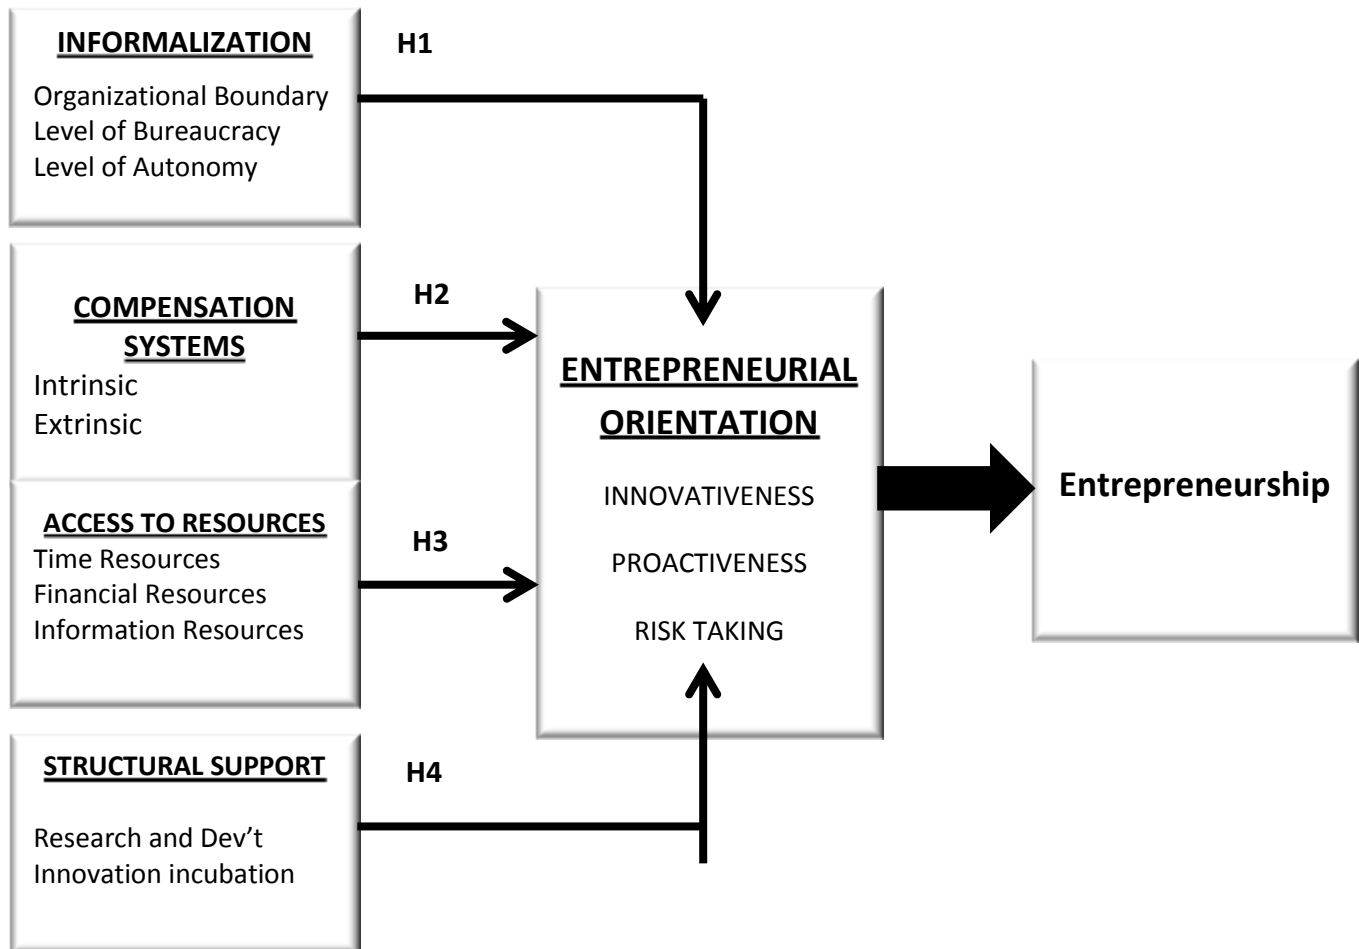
INFORMALIZATION

Organizational Boundary
Level of Bureaucracy
Level of Autonomy

H1

COMPENSATION SYSTEMS

Intrinsic
Extrinsic

H2

ACCESS TO RESOURCES

Time Resources
Financial Resources
Information Resources

H3

STRUCTURAL SUPPORT

Research and Dev't
Innovation incubation

H4

ENTREPRENEURIAL ORIENTATION

INNOVATIVENESS

PROACTIVENESS

RISK TAKING

Entrepreneurship